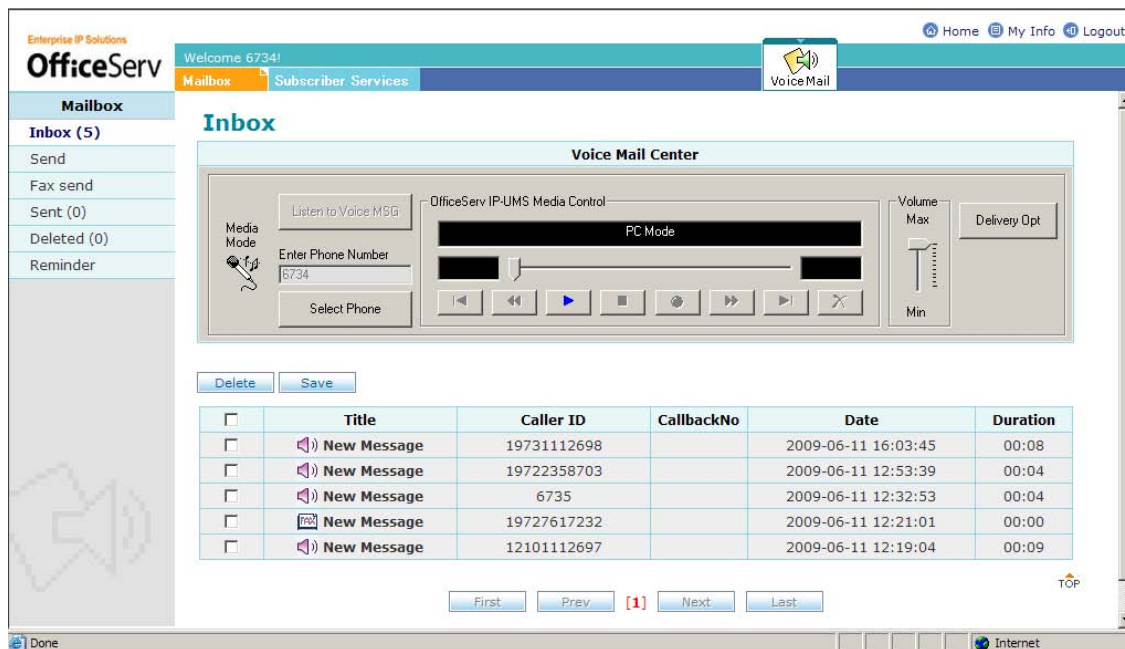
Enterprise IP Solutions
OfficeServ

Home My Info Logout

Welcome 6734!
Mailbox Subscriber Services
Voice Mail

Mailbox
Inbox (5)
Send
Fax send
Sent (0)
Deleted (0)
Reminder

Inbox

Voice Mail Center

Media Mode
Listen to Voice MSG
Enter Phone Number
6734
Select Phone
OfficeServ IP-UMS Media Control
PC Mode
Volume
Max
Min
Delivery Opt

Delete Save

| | Title | Caller ID | CallbackNo | Date | Duration |
|---|---|---|---|---|---|
| | New Message | 19731112698 | | 2009-06-11 16:03:45 | 00:08 |
| | New Message | 19722358703 | | 2009-06-11 12:53:39 | 00:04 |
| | New Message | 6735 | | 2009-06-11 12:32:53 | 00:04 |
| | FAX New Message | 19727617232 | | 2009-06-11 12:21:01 | 00:00 |
| | New Message | 12101112697 | | 2009-06-11 12:19:04 | 00:09 |

TOP

First Prev [1] Next Last

Done
Internet